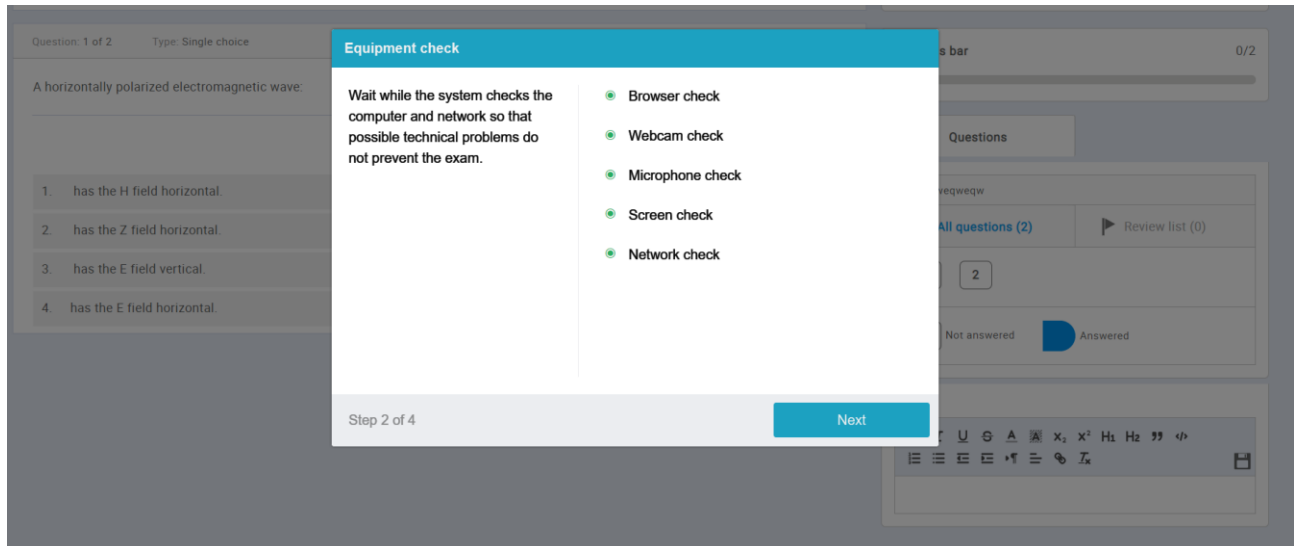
Question: 1 of 2 Type: Single choice

A horizontally polarized electromagnetic wave:

1. has the H field horizontal.

2. has the Z field horizontal.

3. has the E field vertical.

4. has the E field horizontal.

Equipment check

Wait while the system checks the computer and network so that possible technical problems do not prevent the exam.

Browser check

Webcam check

Microphone check

Screen check

Network check

Step 2 of 4

Next

s bar 0/2

Questions

veqweqw

All questions (2)

Review list (0)

2

Not answered

Answered

U S A A $x_2$ $x^2$ H1 H2 99 </>

$I_x$